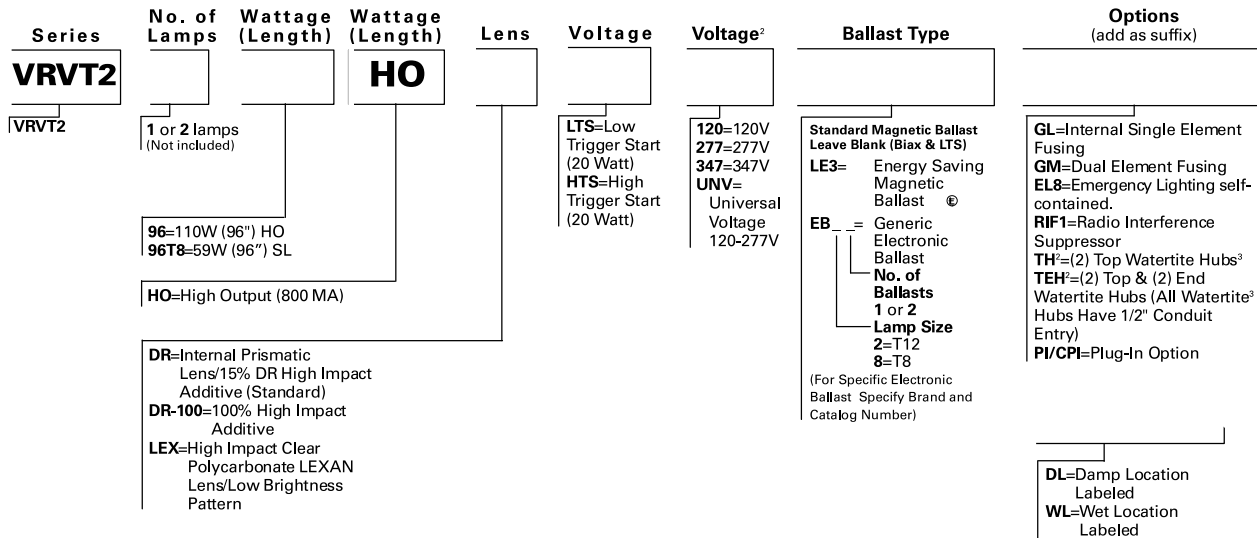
Series

VRVT2

No. of Lamps

Wattage (Length)

Wattage (Length)

HO

Lens

Voltage

Voltage$^2$

Ballast Type

Options (add as suffix)

VRVT2

**1** or **2** lamps (Not included)

**96**=110W (96") HO
**96T8**=59W (96") SL

**HO**=High Output (800 MA)

**DR**=Internal Prismatic Lens/15% DR High Impact Additive (Standard)
**DR-100**=100% High Impact Additive
**LEX**=High Impact Clear Polycarbonate LEXAN Lens/Low Brightness Pattern

**LTS**=Low Trigger Start (20 Watt)
**HTS**=High Trigger Start (20 Watt)

**120**=120V
**277**=277V
**347**=347V
**UNV**=Universal Voltage 120-277V

**Standard Magnetic Ballast Leave Blank (Biax & LTS)**
**LE3**= Energy Saving Magnetic Ballast ©
**EB _ _**= Generic Electronic Ballast
**No. of Ballasts**
**1** or **2**
**Lamp Size**
**2**=T12
**8**=T8
(For Specific Electronic Ballast Specify Brand and Catalog Number)

**GL**=Internal Single Element Fusing
**GM**=Dual Element Fusing
**EL8**=Emergency Lighting self-contained.
**RIF1**=Radio Interference Suppressor
**TH**$^2$=(2) Top Watertite Hubs$^3$
**TEH**$^2$=(2) Top & (2) End Watertite Hubs (All Watertite$^3$ Hubs Have 1/2" Conduit Entry)
**PI/CPI**=Plug-In Option

**DL**=Damp Location Labeled
**WL**=Wet Location Labeled